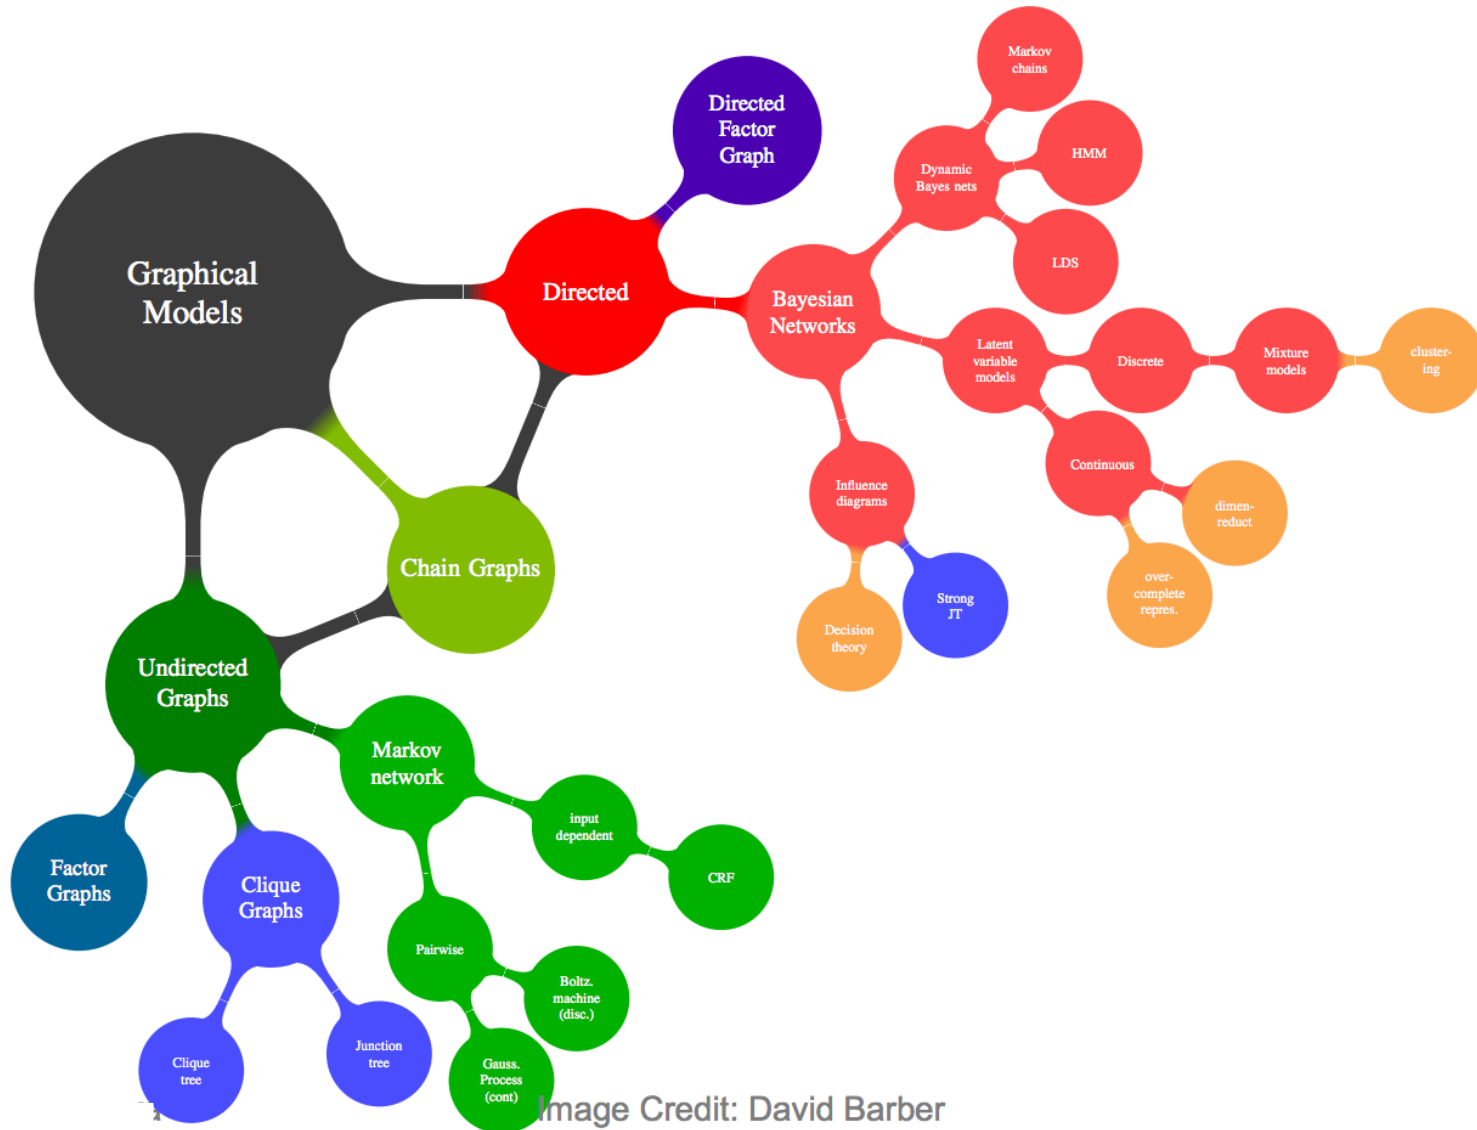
Graphical Models

Directed

Directed Factor Graph

Bayesian Networks

Dynamic Bayes nets

Markov chains

HMM

LDS

Latent variable models

Discrete

Mixture models

cluster-ing

Continuous

dimen-reduct

over-complete repres.

Influence diagrams

Decision theory

Strong JT

Chain Graphs

Undirected Graphs

Markov network

input dependent

CRF

Pairwise

Boltz. machine (disc.)

Gauss. Process (cont)

Factor Graphs

Clique Graphs

Clique tree

Junction tree

Image Credit: David Barber